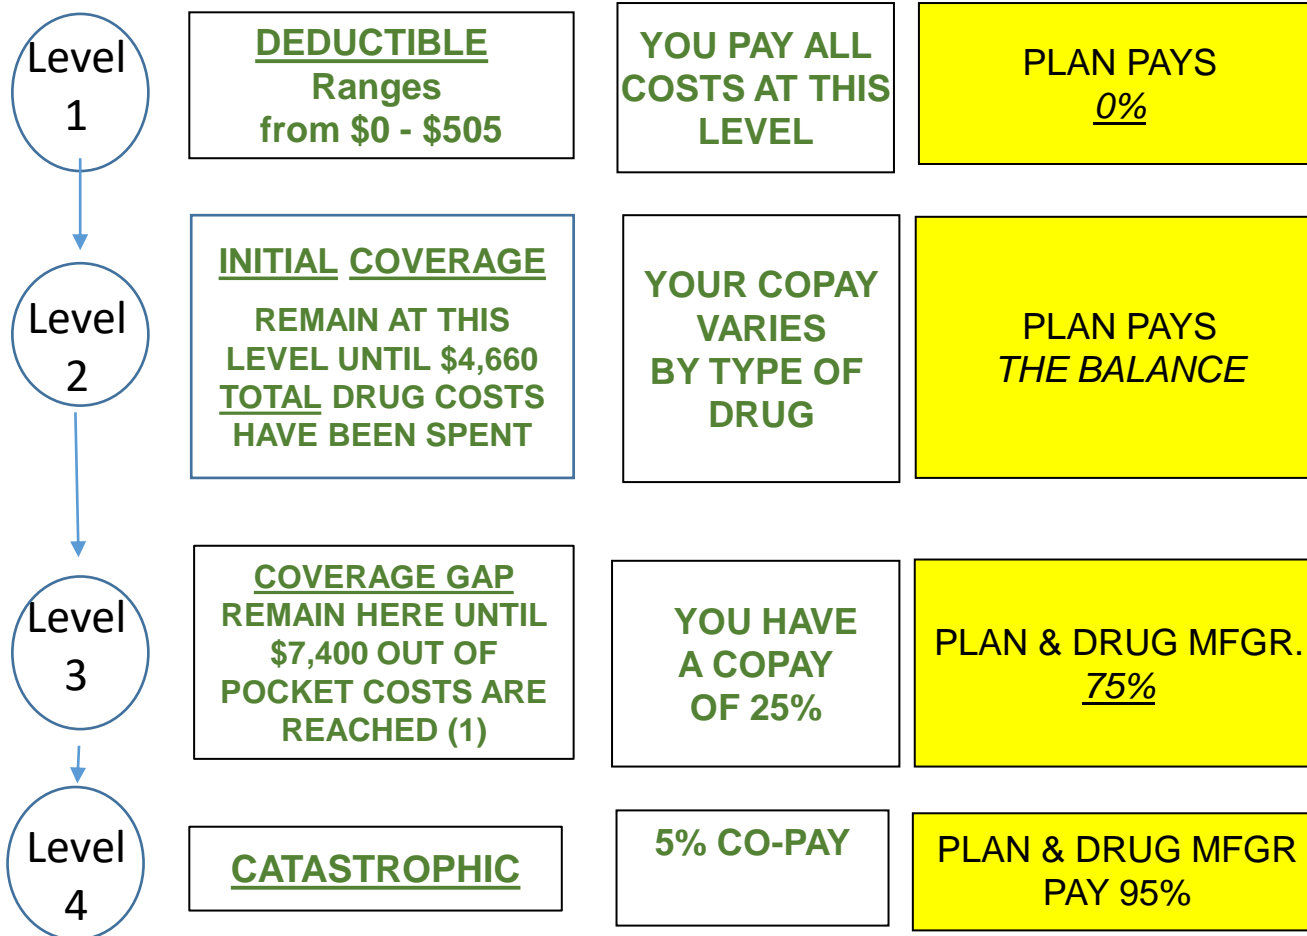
Level 1

DEDUCTIBLE
Ranges from $0 - $505

YOU PAY ALL COSTS AT THIS LEVEL

PLAN PAYS
0%

Level 2

INITIAL COVERAGE
REMAIN AT THIS LEVEL UNTIL $4,660 TOTAL DRUG COSTS HAVE BEEN SPENT

YOUR COPAY VARIES BY TYPE OF DRUG

PLAN PAYS
THE BALANCE

Level 3

COVERAGE GAP
REMAIN HERE UNTIL $7,400 OUT OF POCKET COSTS ARE REACHED (1)

YOU HAVE A COPAY OF 25%

PLAN & DRUG MFGR.
75%

Level 4

CATASTROPHIC

5% CO-PAY

PLAN & DRUG MFGR PAY 95%